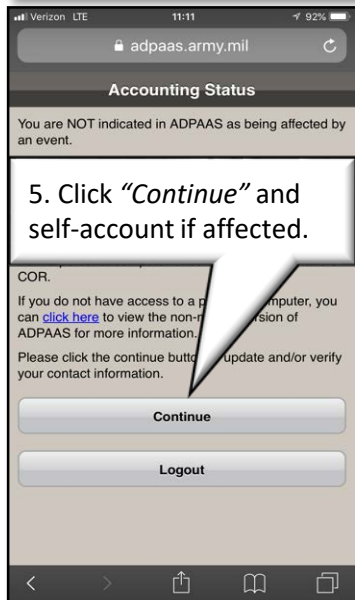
Verizon LTE 11:11 92%

adpaas.army.mil

Accounting Status

You are NOT indicated in ADPAAS as being affected by an event.

5. Click *"Continue"* and self-account if affected.

COR.

If you do not have access to a p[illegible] computer, you can click here to view the non-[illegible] version of ADPAAS for more information.

Please click the continue butto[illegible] update and/or verify your contact information.

Continue

Logout